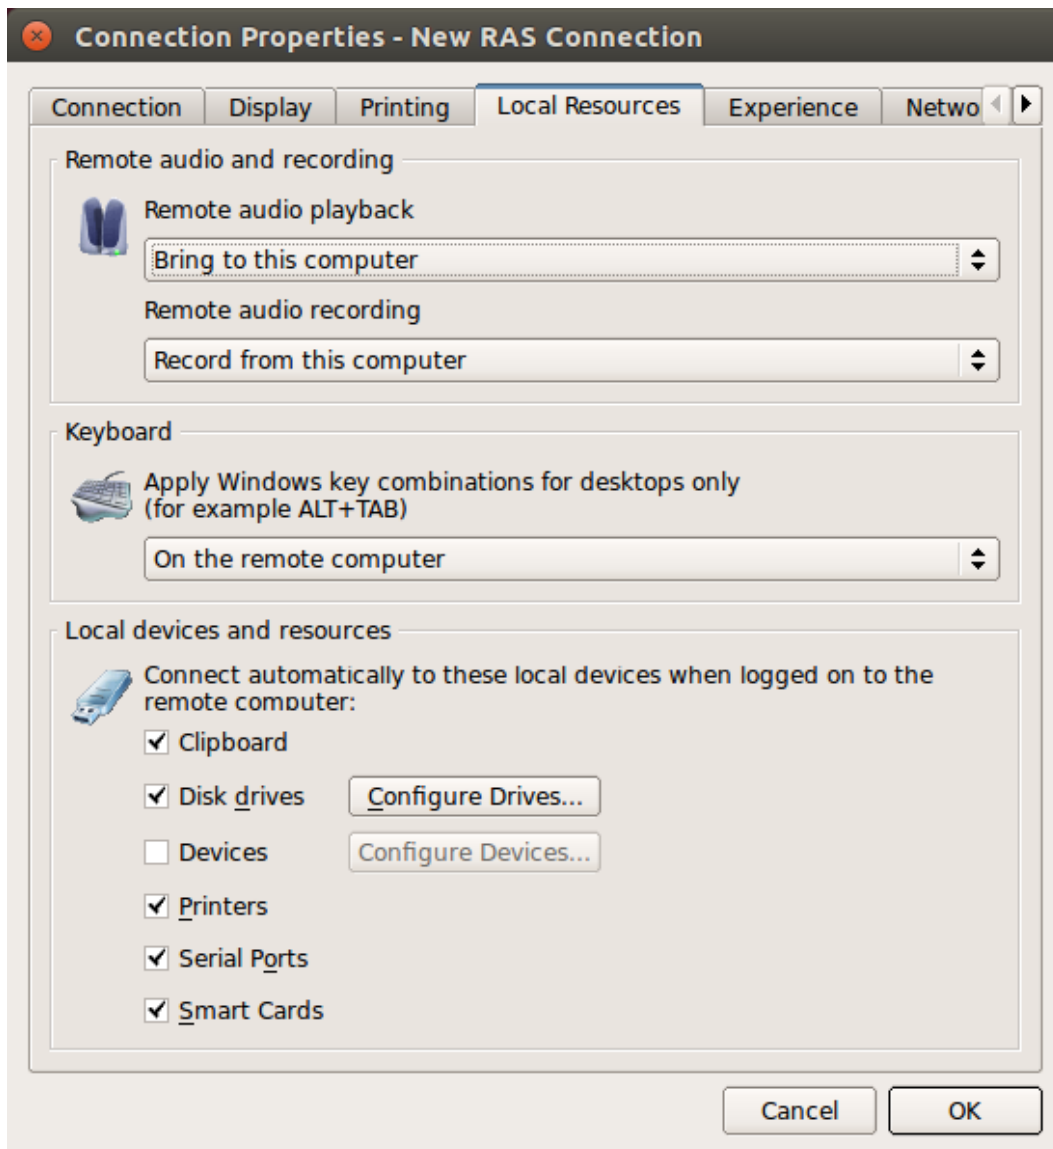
Connection Properties - New RAS Connection

Connection | Display | Printing | Local Resources | Experience | Netwo

Remote audio and recording

Remote audio playback

Bring to this computer

Remote audio recording

Record from this computer

Keyboard

Apply Windows key combinations for desktops only (for example ALT+TAB)

On the remote computer

Local devices and resources

Connect automatically to these local devices when logged on to the remote computer:

☑ Clipboard

☑ Disk drives Configure Drives...

☐ Devices Configure Devices...

☑ Printers

☑ Serial Ports

☑ Smart Cards

Cancel OK